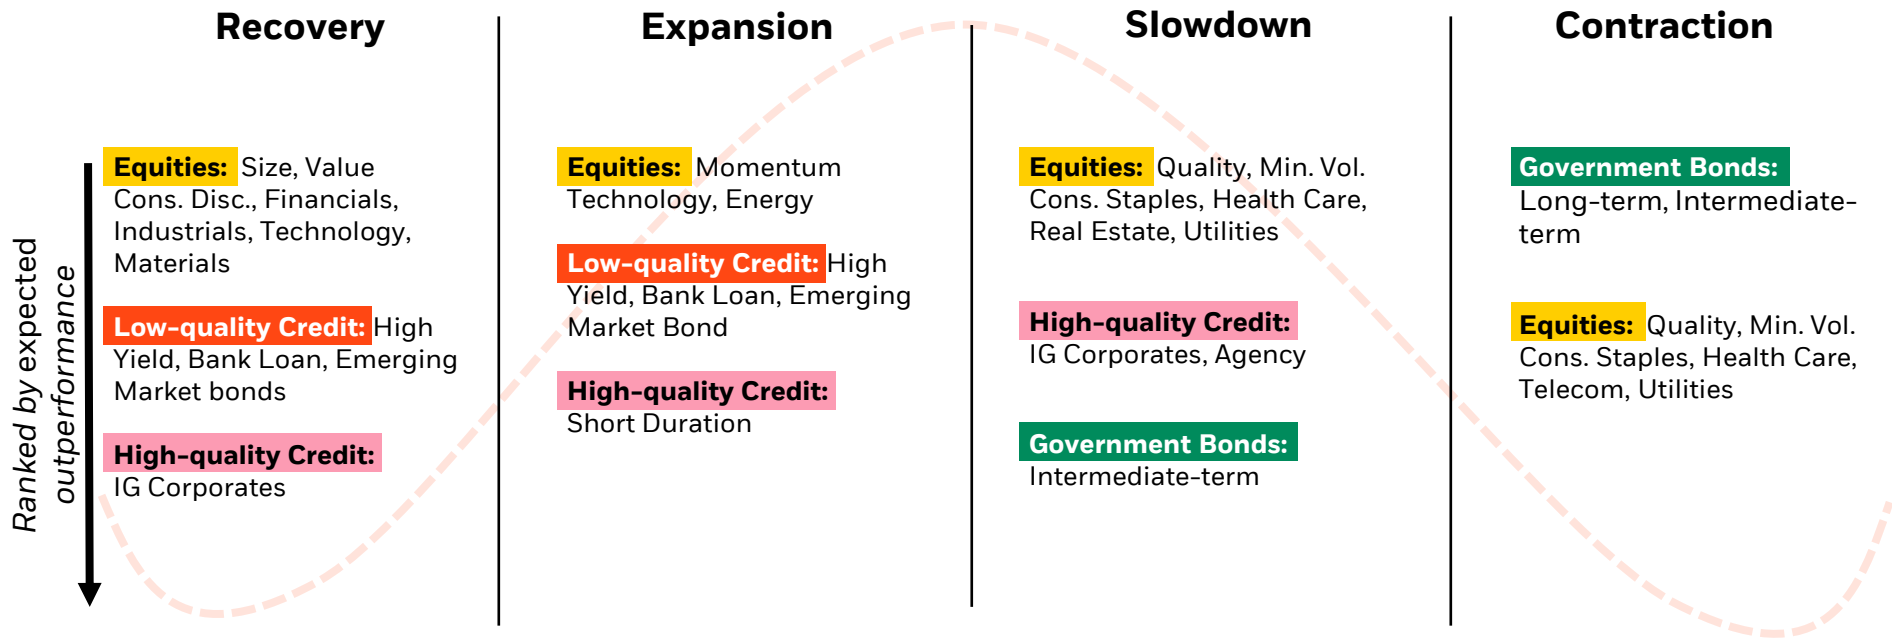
Ranked by expected outperformance

Recovery

Equities: Size, Value
Cons. Disc., Financials, Industrials, Technology, Materials

Low-quality Credit: High Yield, Bank Loan, Emerging Market bonds

High-quality Credit:
IG Corporates

Expansion

Equities: Momentum
Technology, Energy

Low-quality Credit: High Yield, Bank Loan, Emerging Market Bond

High-quality Credit:
Short Duration

Slowdown

Equities: Quality, Min. Vol.
Cons. Staples, Health Care, Real Estate, Utilities

High-quality Credit:
IG Corporates, Agency

Government Bonds:
Intermediate-term

Contraction

Government Bonds:
Long-term, Intermediate-term

Equities: Quality, Min. Vol.
Cons. Staples, Health Care, Telecom, Utilities